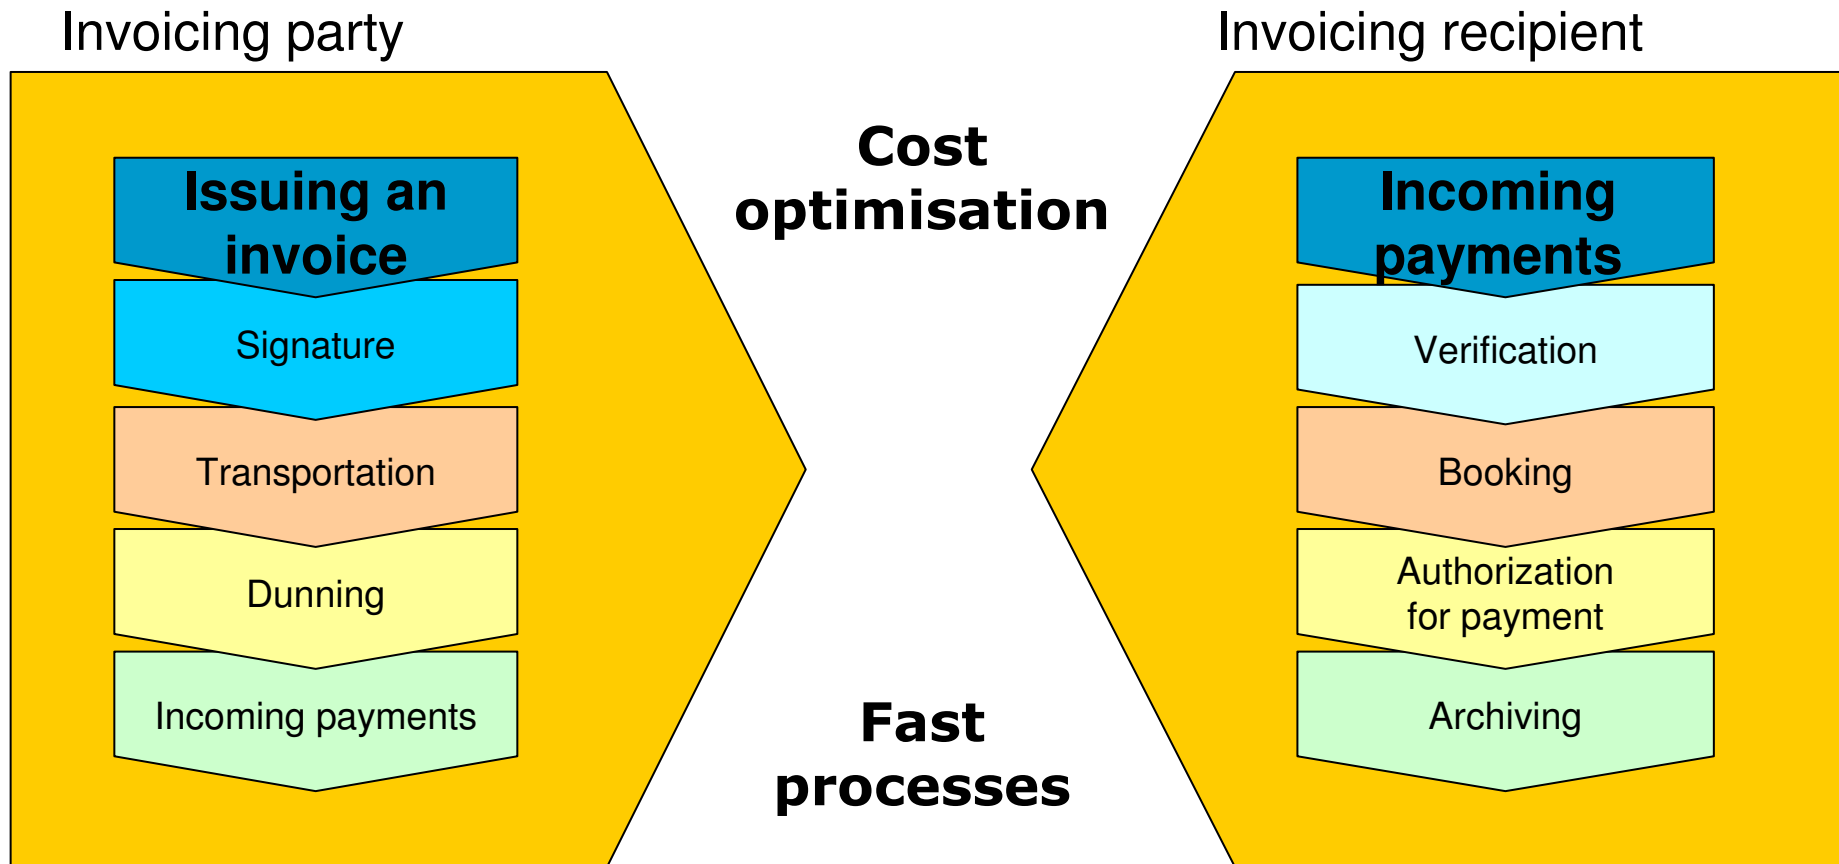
Invoicing party

Issuing an invoice

Signature

Transportation

Dunning

Incoming payments

Cost optimisation

Fast processes

Invoicing recipient

Incoming payments

Verification

Booking

Authorization for payment

Archiving